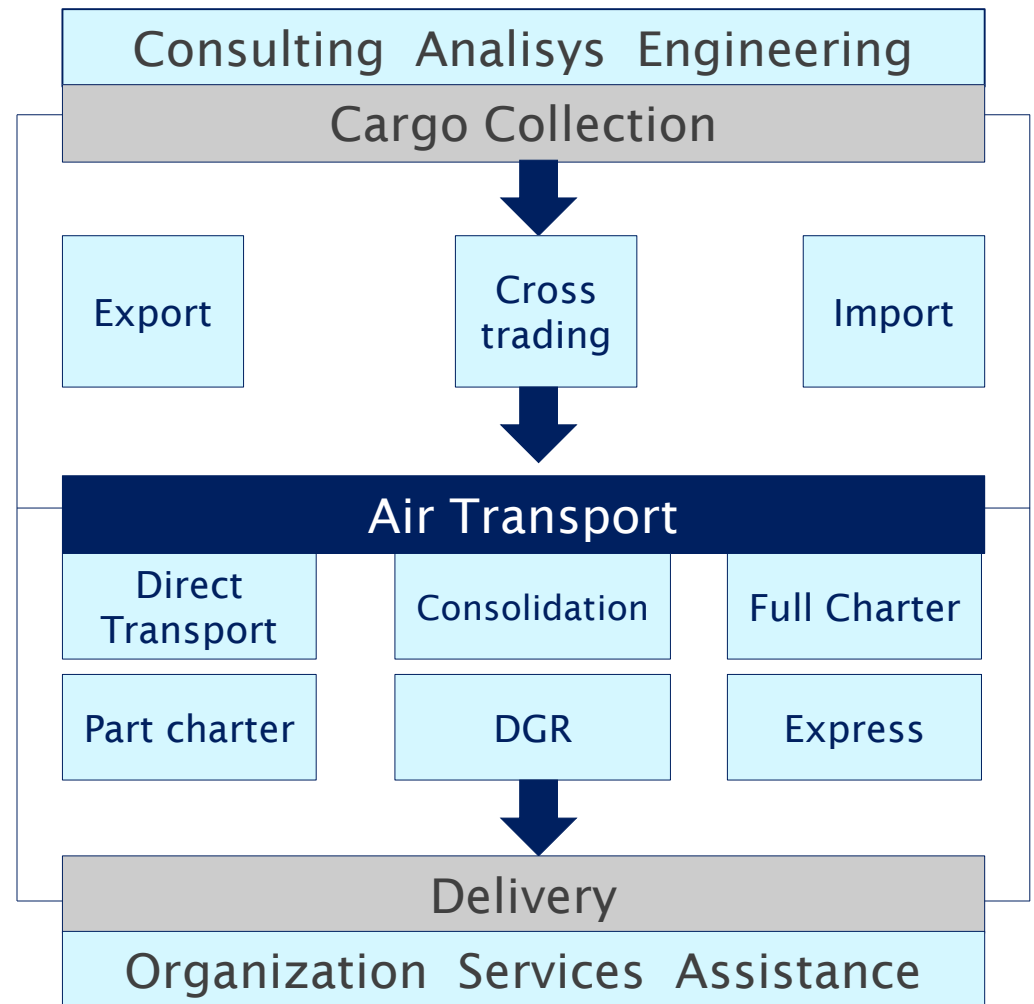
Consulting Analisys Engineering

Cargo Collection

Export

Cross trading

Import

Air Transport

Direct Transport

Consolidation

Full Charter

Part charter

DGR

Express

Delivery

Organization Services Assistance